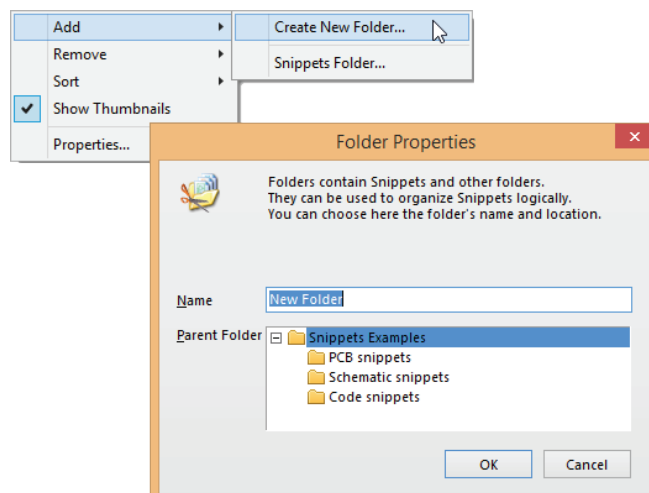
Add
Remove
Sort
Show Thumbnails
Properties...

Create New Folder...
Snippets Folder...

Folder Properties

Folders contain Snippets and other folders.
They can be used to organize Snippets logically.
You can choose here the folder's name and location.

Name New Folder

Parent Folder
Snippets Examples
PCB snippets
Schematic snippets
Code snippets

OK Cancel